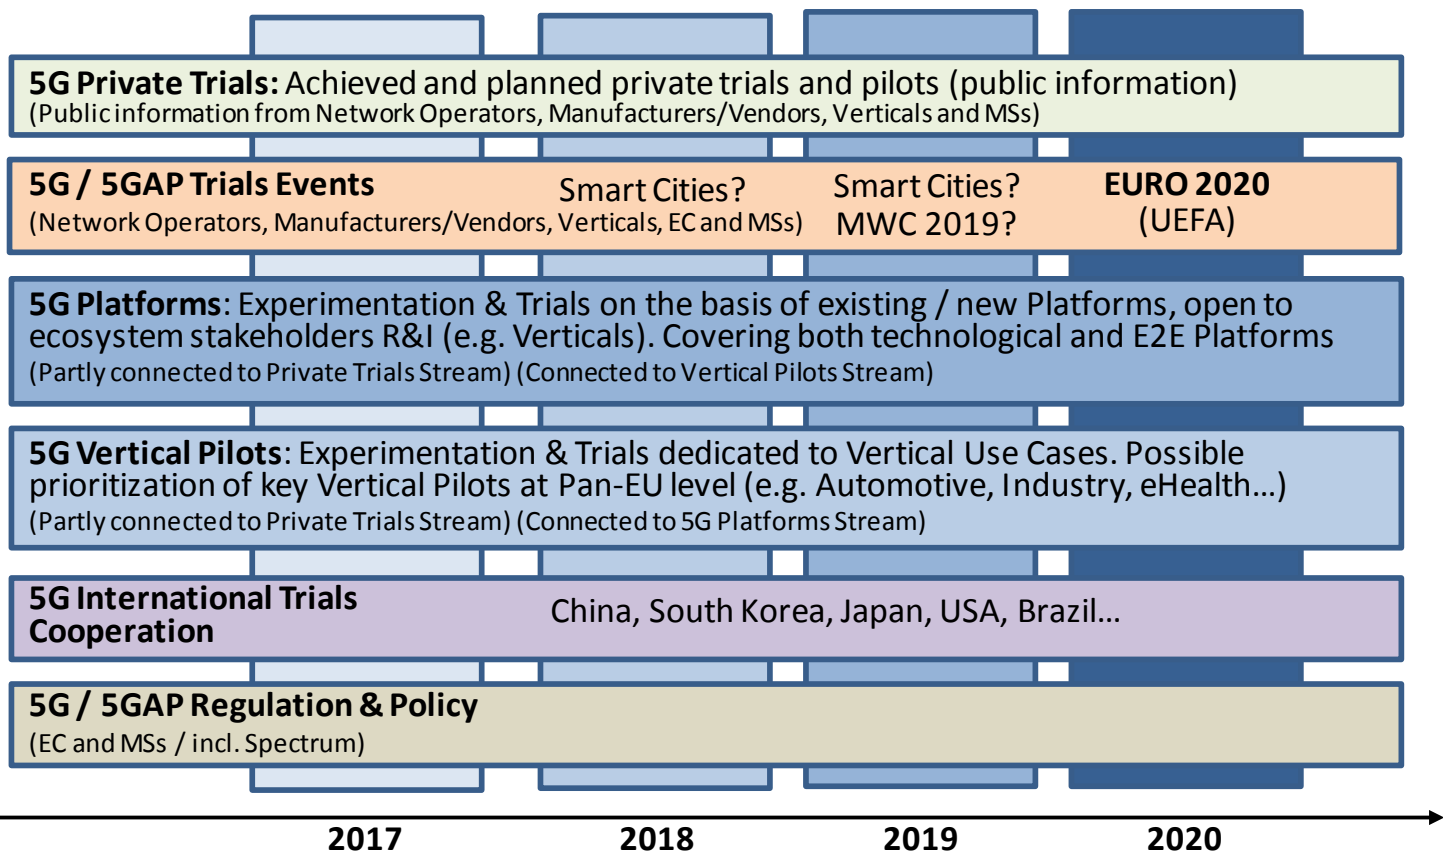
**5G Private Trials:** Achieved and planned private trials and pilots (public information)
(Public information from Network Operators, Manufacturers/Vendors, Verticals and MSs)

**5G / 5GAP Trials Events**
(Network Operators, Manufacturers/Vendors, Verticals, EC and MSs)

Smart Cities?

Smart Cities?
MWC 2019?

**EURO 2020**
(UEFA)

**5G Platforms**: Experimentation & Trials on the basis of existing / new Platforms, open to ecosystem stakeholders R&I (e.g. Verticals). Covering both technological and E2E Platforms
(Partly connected to Private Trials Stream) (Connected to Vertical Pilots Stream)

**5G Vertical Pilots**: Experimentation & Trials dedicated to Vertical Use Cases. Possible prioritization of key Vertical Pilots at Pan-EU level (e.g. Automotive, Industry, eHealth…)
(Partly connected to Private Trials Stream) (Connected to 5G Platforms Stream)

**5G International Trials Cooperation**

China, South Korea, Japan, USA, Brazil…

**5G / 5GAP Regulation & Policy**
(EC and MSs / incl. Spectrum)

**2017** **2018** **2019** **2020**